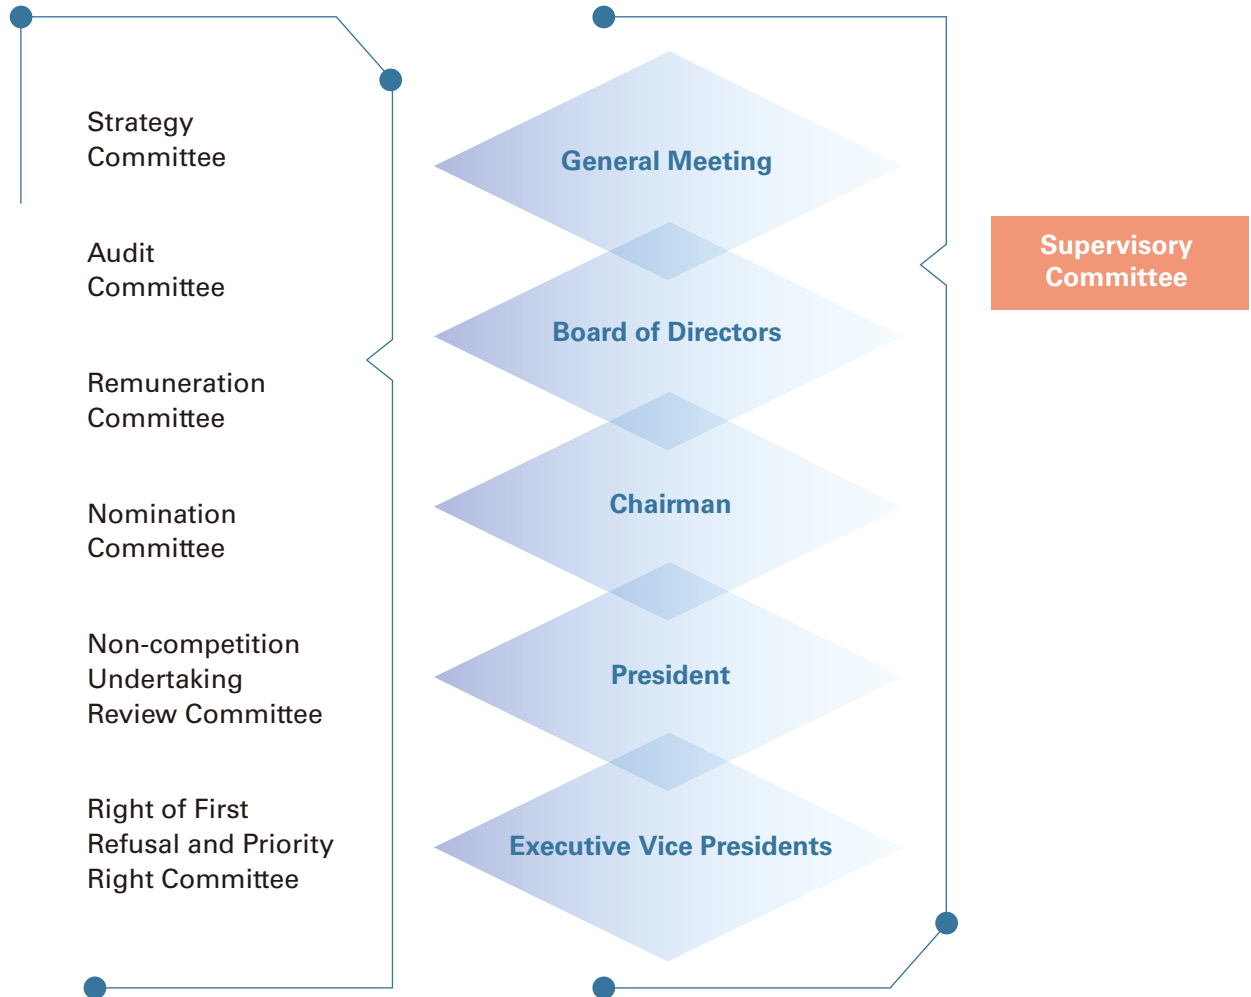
Strategy Committee

Audit Committee

Remuneration Committee

Nomination Committee

Non-competition Undertaking Review Committee

Right of First Refusal and Priority Right Committee

General Meeting

Board of Directors

Chairman

President

Executive Vice Presidents

Supervisory Committee